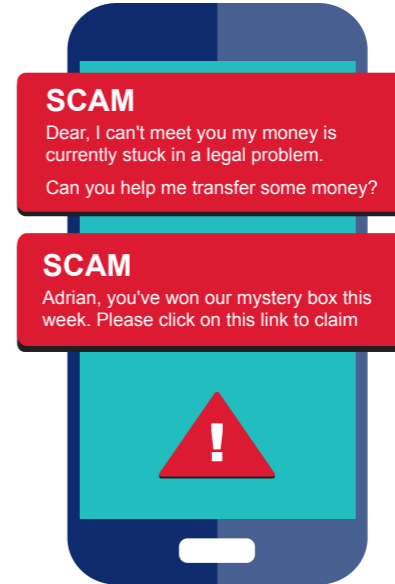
SCAM
Dear, I can't meet you my money is currently stuck in a legal problem.

Can you help me transfer some money?

SCAM
Adrian, you've won our mystery box this week. Please click on this link to claim

!